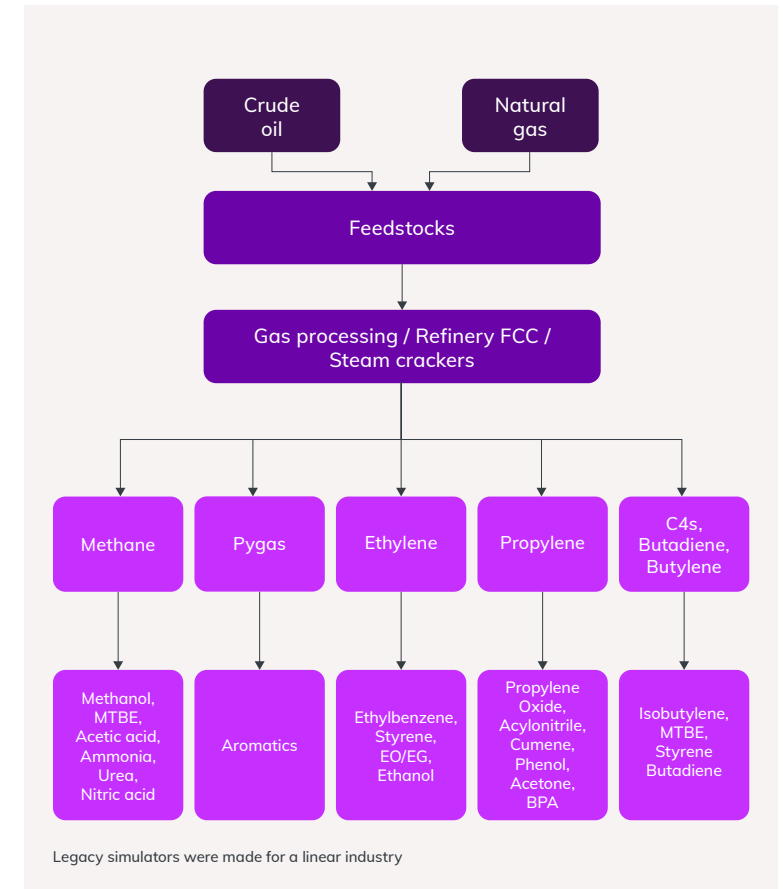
Crude oil

Natural gas

Feedstocks

Gas processing / Refinery FCC / Steam crackers

Methane

Pygas

Ethylene

Propylene

C4s, Butadiene, Butylene

Methanol, MTBE, Acetic acid, Ammonia, Urea, Nitric acid

Aromatics

Ethylbenzene, Styrene, EO/EG, Ethanol

Propylene Oxide, Acylonitrile, Cumene, Phenol, Acetone, BPA

Isobutylene, MTBE, Styrene Butadiene

Legacy simulators were made for a linear industry